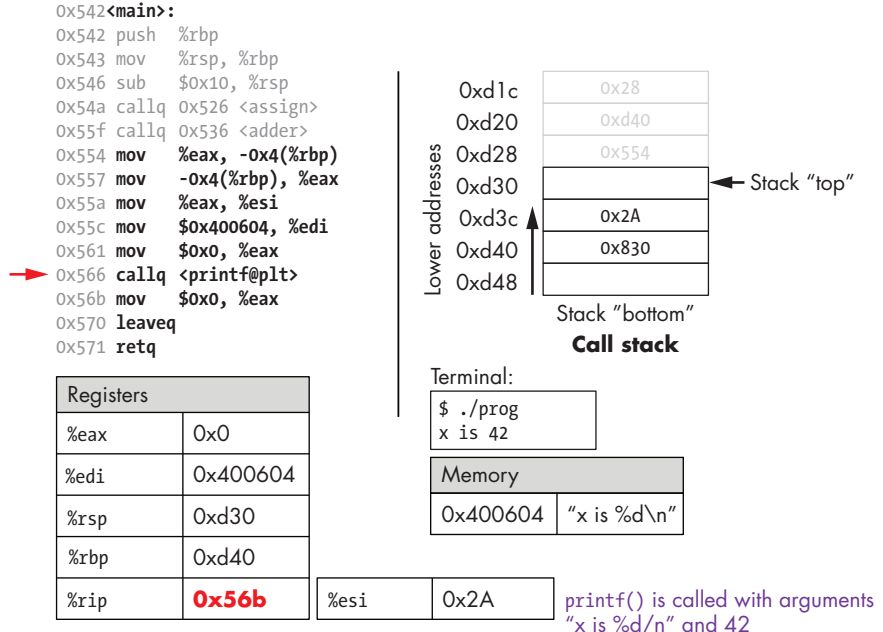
0x542<main>:
0x542 push %rbp
0x543 mov %rsp, %rbp
0x546 sub $0x10, %rsp
0x54a callq 0x526 <assign>
0x55f callq 0x536 <adder>
0x554 mov %eax, -0x4(%rbp)
0x557 mov -0x4(%rbp), %eax
0x55a mov %eax, %esi
0x55c mov $0x400604, %edi
0x561 mov $0x0, %eax
0x566 callq <printf@plt>
0x56b mov $0x0, %eax
0x570 leaveq
0x571 retq

Lower addresses

| | |
|---|---|
| 0xd1c | 0x28 |
| 0xd20 | 0xd40 |
| 0xd28 | 0x554 |
| 0xd30 | |
| 0xd3c | 0x2A |
| 0xd40 | 0x830 |
| 0xd48 | |

Stack "top"

Stack "bottom"
Call stack

| Registers | |
|---|---|
| %eax | 0x0 |
| %edi | 0x400604 |
| %rsp | 0xd30 |
| %rbp | 0xd40 |
| %rip | 0x56b |

| | |
|---|---|
| %esi | 0x2A |

Terminal:
$ ./prog
x is 42

| Memory | |
|---|---|
| 0x400604 | "x is %d\n" |

printf() is called with arguments "x is %d/n" and 42